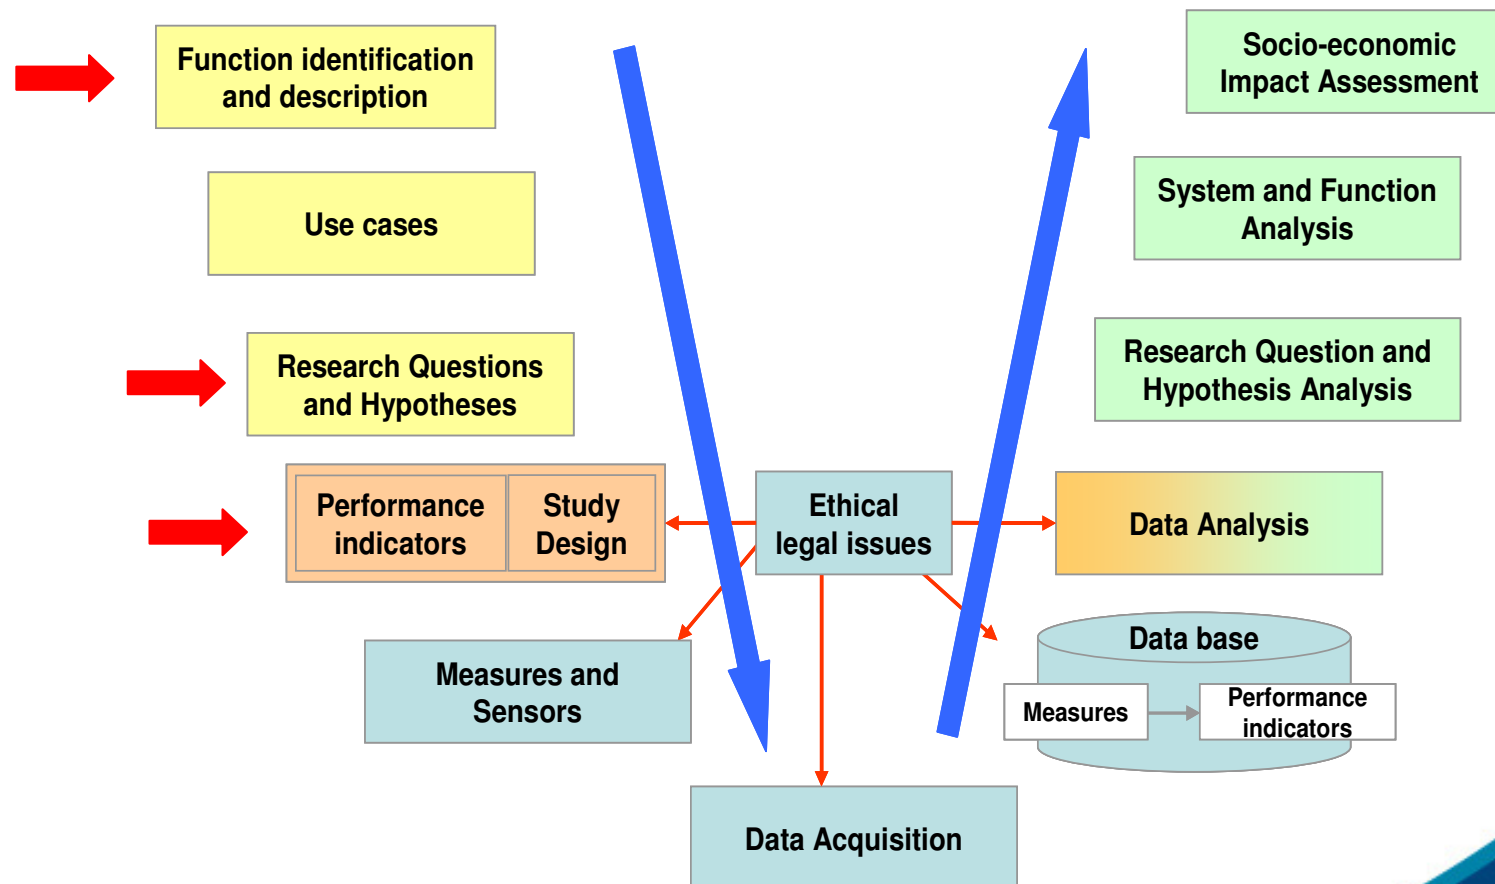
Function identification and description

Use cases

Research Questions and Hypotheses

Performance indicators

Study Design

Measures and Sensors

Socio-economic Impact Assessment

System and Function Analysis

Research Question and Hypothesis Analysis

Ethical legal issues

Data Analysis

Data base

Measures

Performance indicators

Data Acquisition